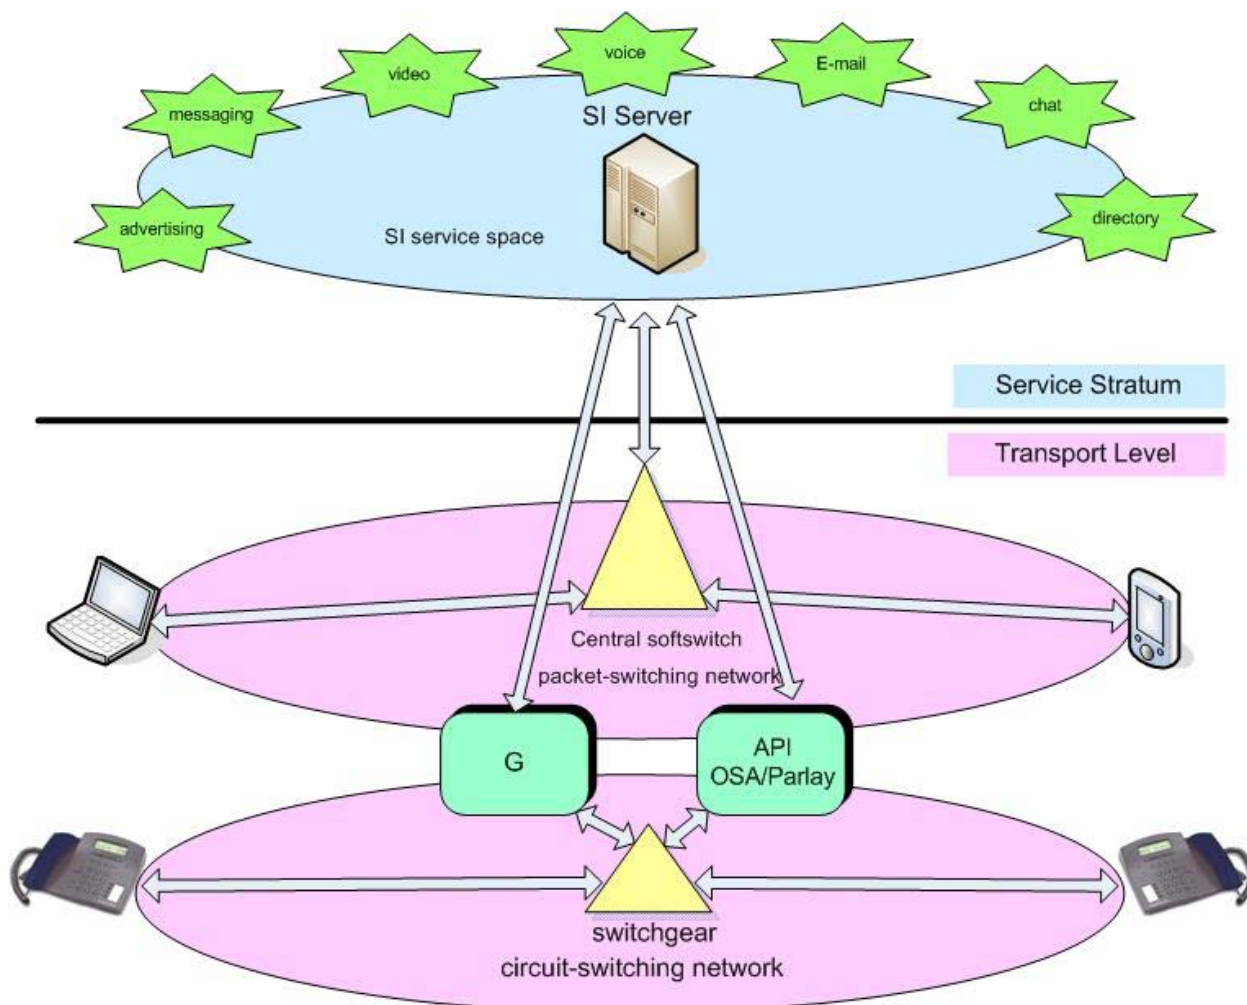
video

voice

E-mail

messaging

SI Server

chat

advertising

SI service space

directory

Service Stratum

Transport Level

Central softswitch

packet-switching network

G

API
OSA/Parlay

switchgear

circuit-switching network